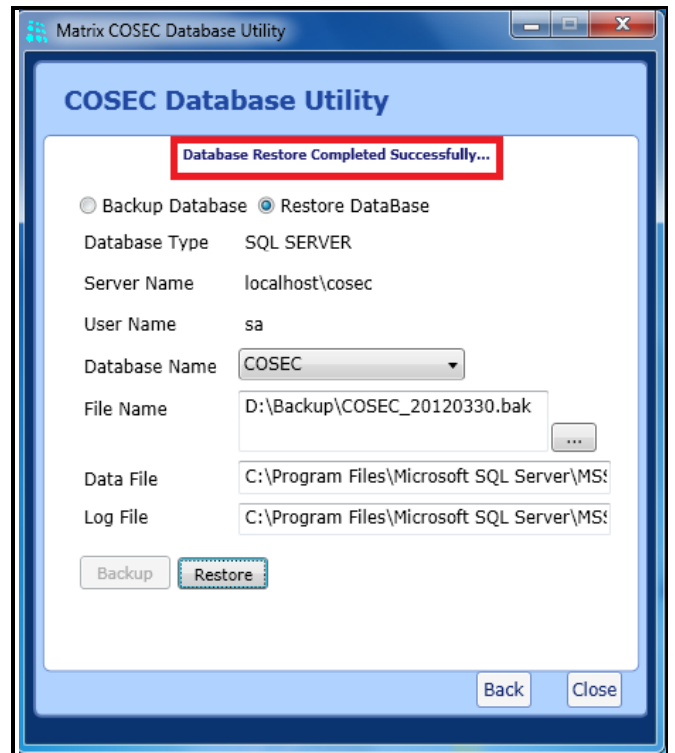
Matrix COSEC Database Utility

COSEC Database Utility

Database Restore Completed Successfully...

Backup Database Restore DataBase

Database Type SQL SERVER

Server Name localhost\cosec

User Name sa

Database Name COSEC

File Name D:\Backup\COSEC_20120330.bak

...

Data File C:\Program Files\Microsoft SQL Server\MS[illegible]

Log File C:\Program Files\Microsoft SQL Server\MS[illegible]

Backup Restore

Back Close